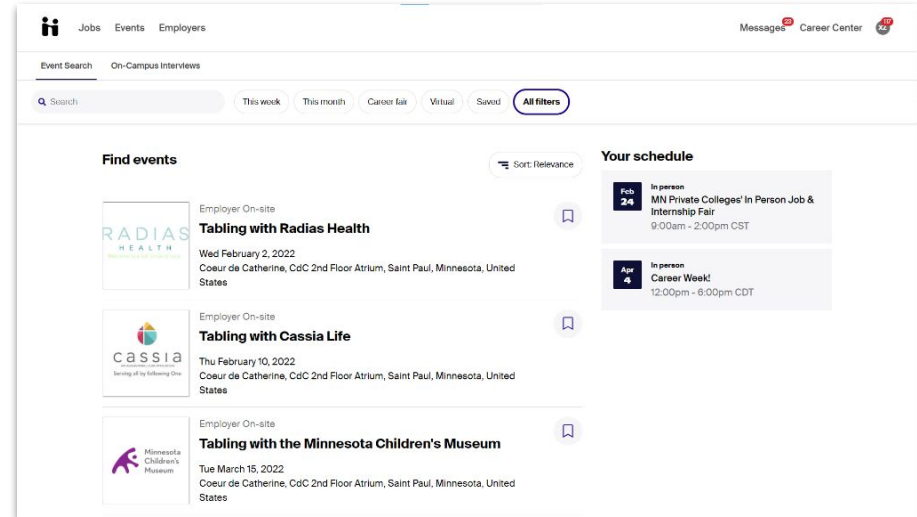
Jobs Events Employers

Messages 23 Career Center 117 KZ

Event Search On-Campus Interviews

Search

This week This month Career fair Virtual Saved All filters

Find events

Sort: Relevance

RADIAS HEALTH

Employer On-site

Tabling with Radias Health

Wed February 2, 2022

Coeur de Catherine, CdC 2nd Floor Atrium, Saint Paul, Minnesota, United States

cassia

Serving all by following One

Employer On-site

Tabling with Cassia Life

Thu February 10, 2022

Coeur de Catherine, CdC 2nd Floor Atrium, Saint Paul, Minnesota, United States

Minnesota Children's Museum

Employer On-site

Tabling with the Minnesota Children's Museum

Tue March 15, 2022

Coeur de Catherine, CdC 2nd Floor Atrium, Saint Paul, Minnesota, United States

Your schedule

Feb 24

In person

MN Private Colleges' In Person Job & Internship Fair

9:00am - 2:00pm CST

Apr 4

In person

Career Week!

12:00pm - 6:00pm CDT